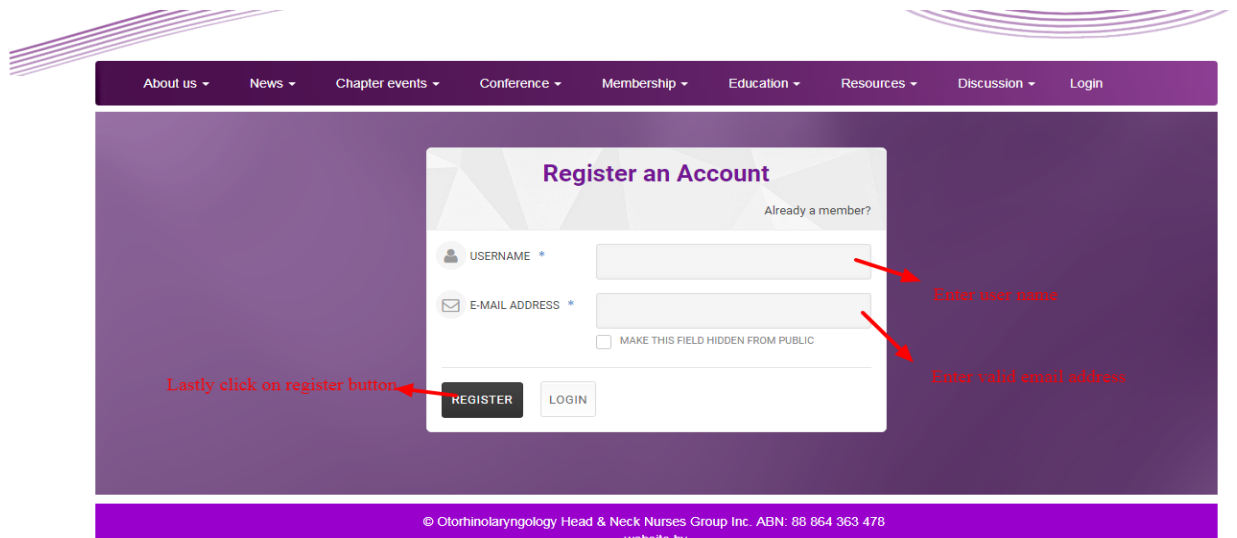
About us ▾ News ▾ Chapter events ▾ Conference ▾ Membership ▾ Education ▾ Resources ▾ Discussion ▾ Login

Register an Account

Already a member?

USERNAME *

E-MAIL ADDRESS *

MAKE THIS FIELD HIDDEN FROM PUBLIC

REGISTER LOGIN

Enter user name

Enter valid email address

Lastly click on register button

© Otorhinolaryngology Head & Neck Nurses Group Inc. ABN: 88 864 363 478

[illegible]